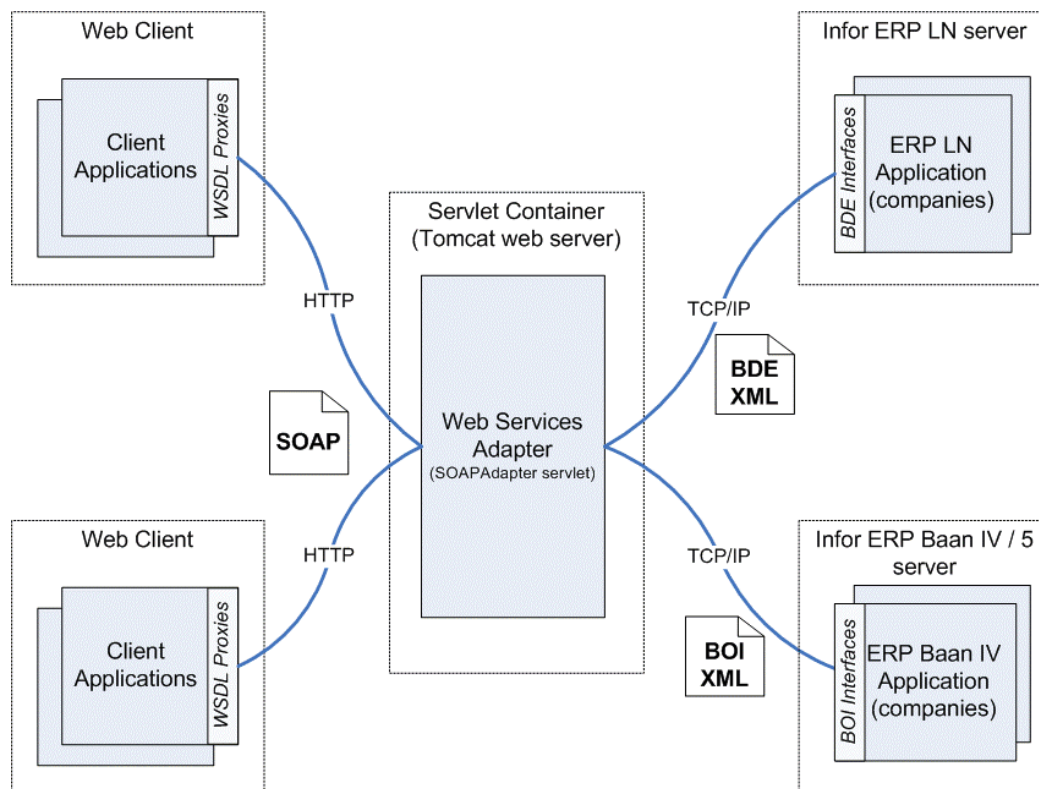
Web Client

Client Applications

WSDL Proxies

HTTP

SOAP

Web Client

Client Applications

WSDL Proxies

HTTP

Servlet Container (Tomcat web server)

Web Services Adapter (SOAPAdapter servlet)

Infor ERP LN server

BDE Interfaces

ERP LN Application (companies)

TCP/IP

BDE XML

TCP/IP

Infor ERP Baan IV / 5 server

BOI XML

BOI Interfaces

ERP Baan IV Application (companies)